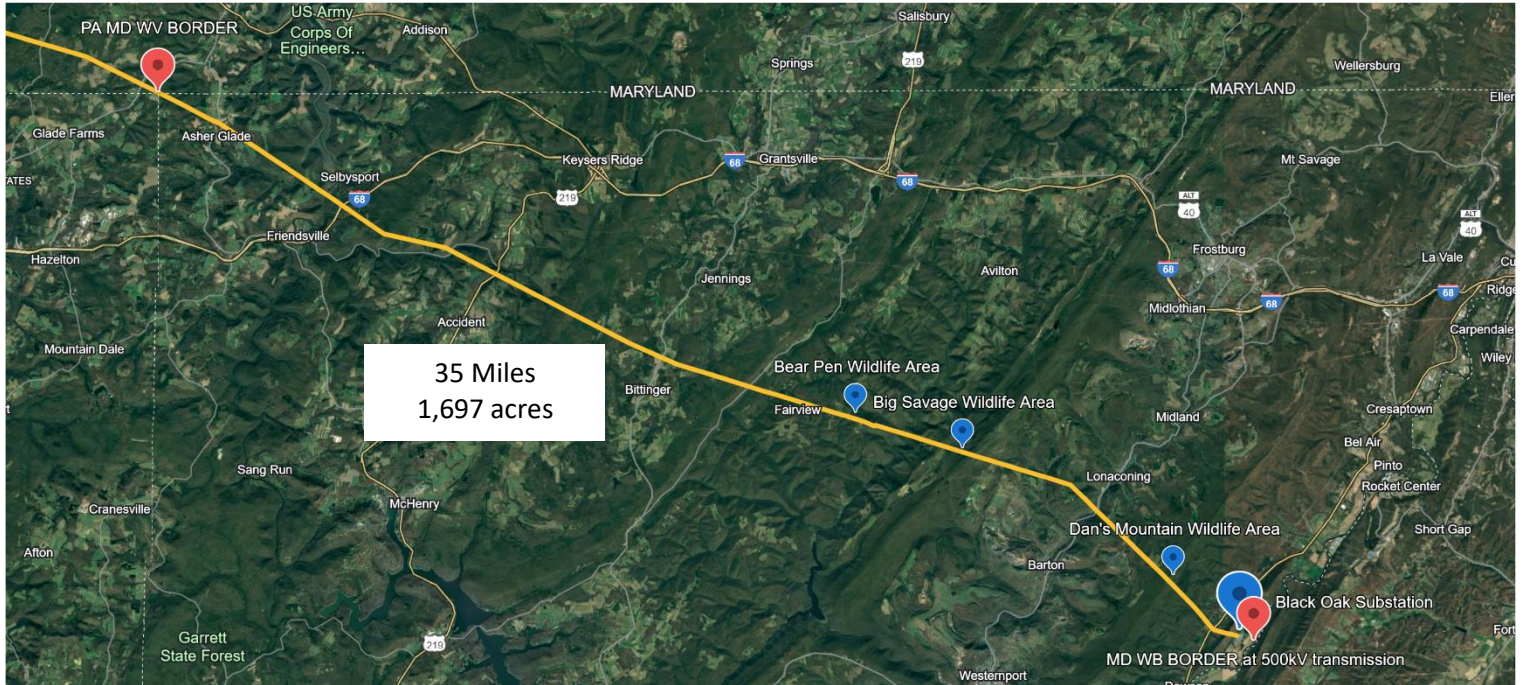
PA MD WV BORDER
US Army Corps Of Engineers...
Addison
Salisbury
219
Springs
MARYLAND
MARYLAND
Wellersburg
Ellen
Glade Farms
Asher Glade
Keysers Ridge
68
Grantsville
68
Mt Savage
TATES
Selbysport
68
219
ALT 40
ALT 40
Friendsville
Frostburg
Hazelton
Jennings
Avilton
68
La Vale
68
68
Ridge
Midlothian
Accident
Mountain Dale
Carpendale
35 Miles
1,697 acres
Bear Pen Wildlife Area
Wiley
Bittinger
Fairview
Big Savage Wildlife Area
Midland
Cresaptown
Bel Air
Pinto
Sang Run
Lonaconing
Rocket Center
McHenry
Cranesville
Dan's Mountain Wildlife Area
Short Gap
Afton
Barton
Black Oak Substation
Garrett State Forest
219
Fort
MD WB BORDER at 500kV transmission
Westernport